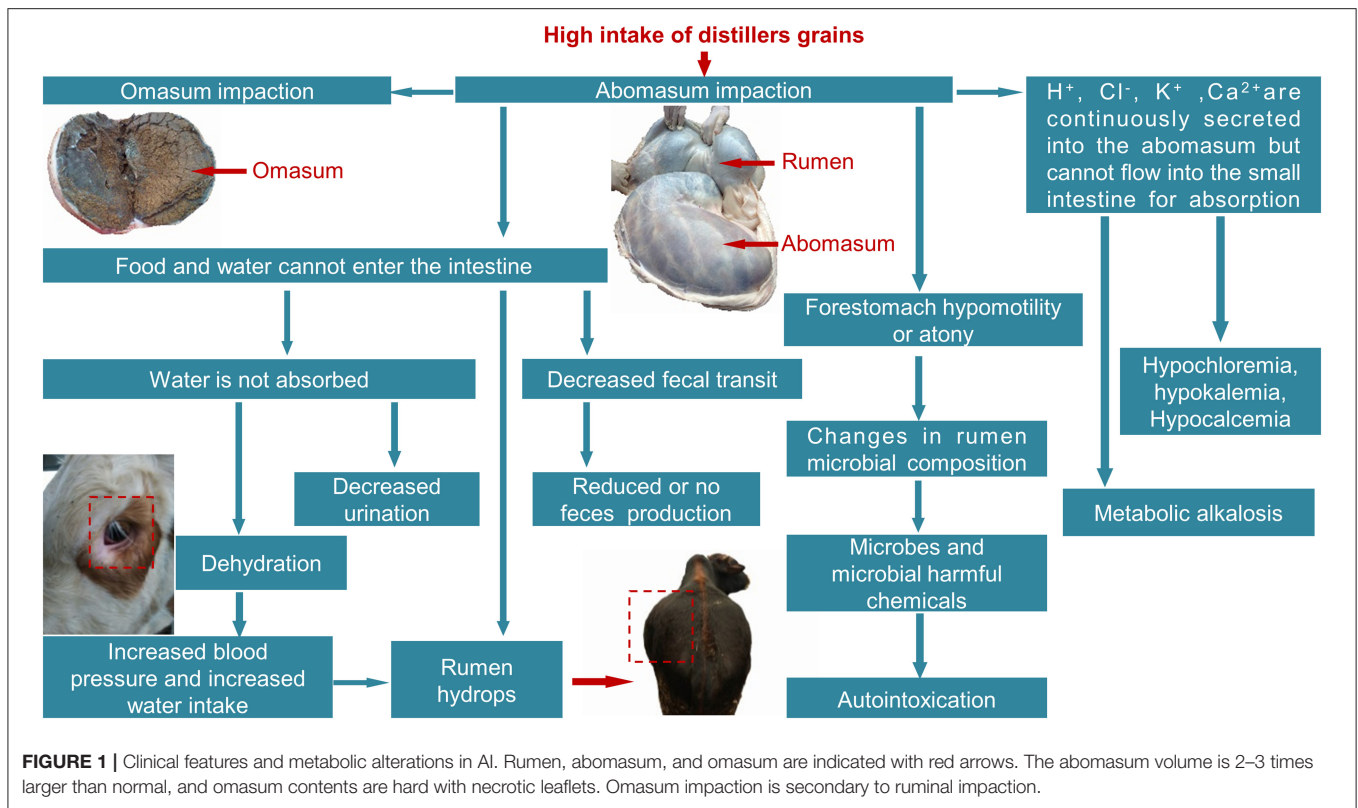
High intake of distillers grains

Omasum impaction

Abomasum impaction

$H^+$, $Cl^-$, $K^+$ ,$Ca^{2+}$are continuously secreted into the abomasum but cannot flow into the small intestine for absorption

Omasum

Rumen

Abomasum

Food and water cannot enter the intestine

Forestomach hypomotility or atony

Hypochloremia, hypokalemia, Hypocalcemia

Water is not absorbed

Decreased fecal transit

Changes in rumen microbial composition

Decreased urination

Reduced or no feces production

Metabolic alkalosis

Dehydration

Microbes and microbial harmful chemicals

Increased blood pressure and increased water intake

Rumen hydrops

Autointoxication

FIGURE 1 | Clinical features and metabolic alterations in AI. Rumen, abomasum, and omasum are indicated with red arrows. The abomasum volume is 2–3 times larger than normal, and omasum contents are hard with necrotic leaflets. Omasum impaction is secondary to ruminal impaction.